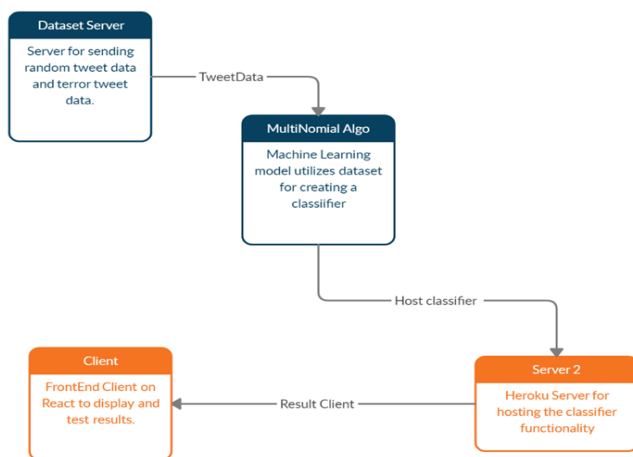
Dataset Server

Server for sending random tweet data and terror tweet data.

TweetData

MultiNomial Algo

Machine Learning model utilizes dataset for creating a classiifier

Host classifier

Server 2

Heroku Server for hosting the classifier functionality

Result Client

Client

FrontEnd Client on React to display and test results.